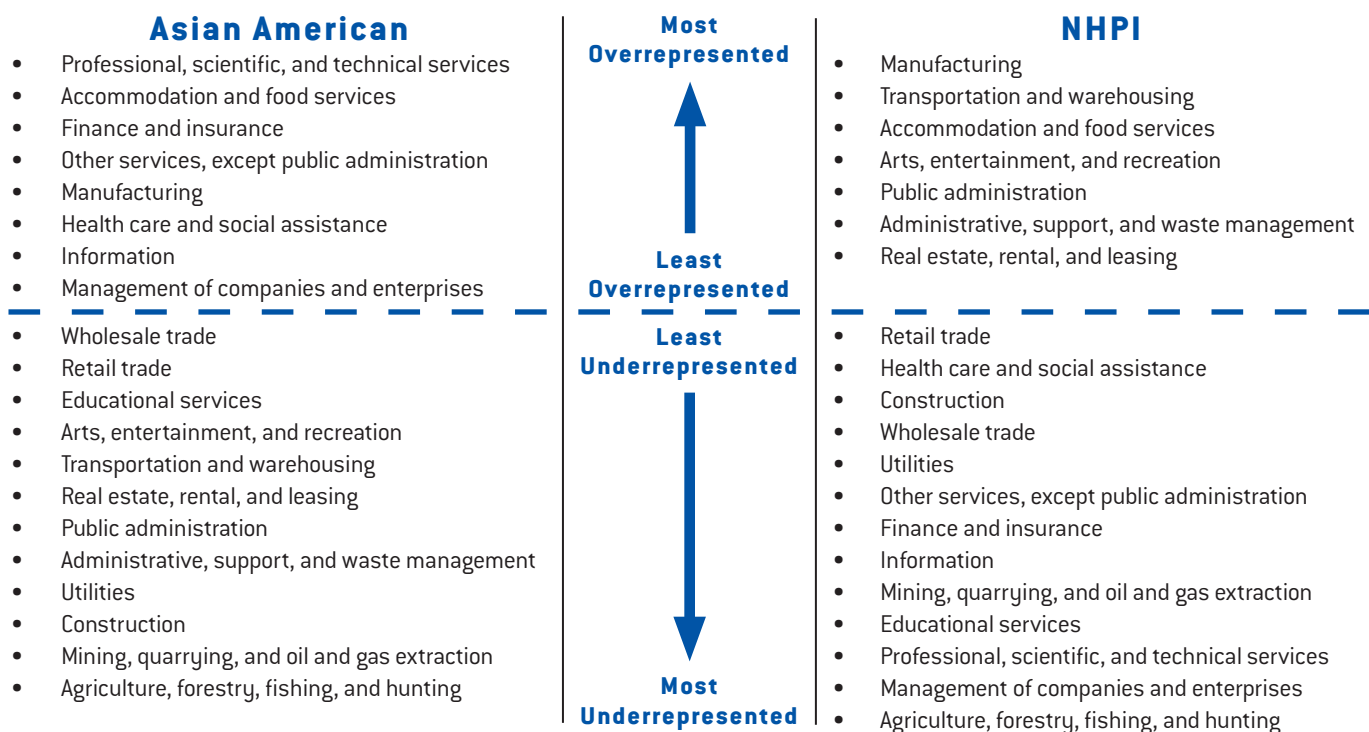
Asian American

- Professional, scientific, and technical services
- Accommodation and food services
- Finance and insurance
- Other services, except public administration
- Manufacturing
- Health care and social assistance
- Information
- Management of companies and enterprises

- Wholesale trade
- Retail trade
- Educational services
- Arts, entertainment, and recreation
- Transportation and warehousing
- Real estate, rental, and leasing
- Public administration
- Administrative, support, and waste management
- Utilities
- Construction
- Mining, quarrying, and oil and gas extraction
- Agriculture, forestry, fishing, and hunting

Most Overrepresented

Least Overrepresented

Least Underrepresented

Most Underrepresented

NHPI

- Manufacturing
- Transportation and warehousing
- Accommodation and food services
- Arts, entertainment, and recreation
- Public administration
- Administrative, support, and waste management
- Real estate, rental, and leasing

- Retail trade
- Health care and social assistance
- Construction
- Wholesale trade
- Utilities
- Other services, except public administration
- Finance and insurance
- Information
- Mining, quarrying, and oil and gas extraction
- Educational services
- Professional, scientific, and technical services
- Management of companies and enterprises
- Agriculture, forestry, fishing, and hunting